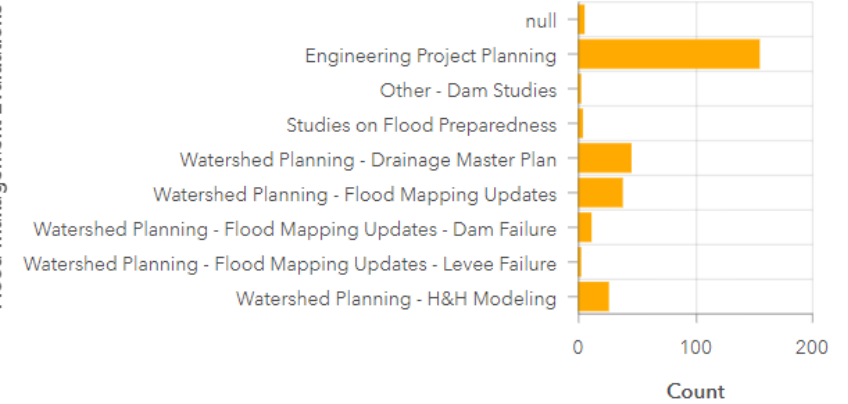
null
Engineering Project Planning
Other - Dam Studies
Studies on Flood Preparedness
Watershed Planning - Drainage Master Plan
Watershed Planning - Flood Mapping Updates
Watershed Planning - Flood Mapping Updates - Dam Failure
Watershed Planning - Flood Mapping Updates - Levee Failure
Watershed Planning - H&H Modeling

0
100
200

Count

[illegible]